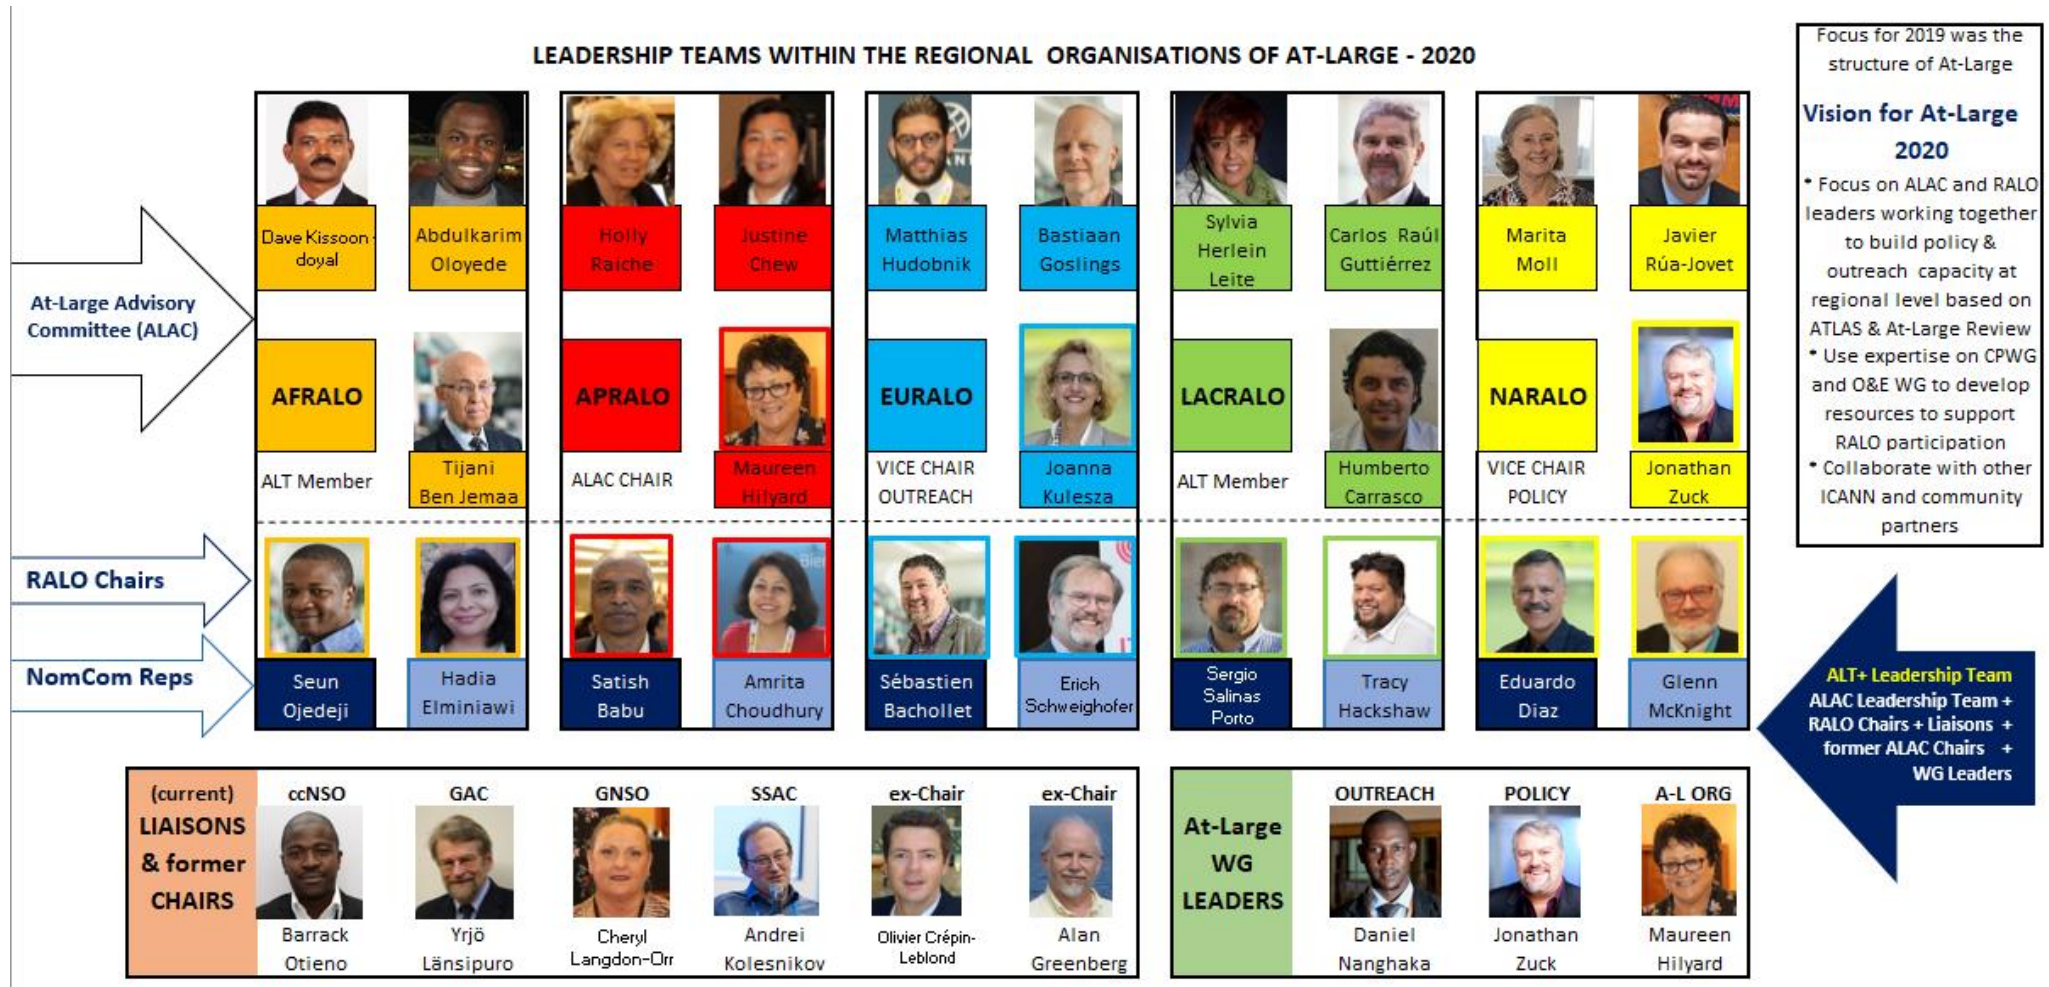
LEADERSHIP TEAMS WITHIN THE REGIONAL ORGANISATIONS OF AT-LARGE - 2020

At-Large Advisory Committee (ALAC)

Dave Kissoondoyal
Abdulkarim Oloyede
Holly Raiche
Justine Chew
Matthias Hudobnik
Bastiaan Goslings
Sylvia Herlein Leite
Carlos Raúl Guttiérrez
Marita Moll
Javier Rúa-Jovet

AFRALO
Tijani Ben Jemaa
ALT Member

APRALO
Maureen Hilyard
ALAC CHAIR

EURALO
Joanna Kulesza
VICE CHAIR OUTREACH

LACRALO
Humberto Carrasco
ALT Member

NARALO
Jonathan Zuck
VICE CHAIR POLICY

RALO Chairs

NomCom Reps

Seun Ojedeji
Hadia Elminiawi
Satish Babu
Amrita Choudhury
Sébastien Bachollet
Erich Schweighofer
Sergio Salinas Porto
Tracy Hackshaw
Eduardo Diaz
Glenn McKnight

Focus for 2019 was the structure of At-Large

Vision for At-Large 2020

* Focus on ALAC and RALO leaders working together to build policy & outreach capacity at regional level based on ATLAS & At-Large Review
* Use expertise on CPWG and O&E WG to develop resources to support RALO participation
* Collaborate with other ICANN and community partners

ALT+ Leadership Team
ALAC Leadership Team + RALO Chairs + Liaisons + former ALAC Chairs + WG Leaders

(current) LIAISONS & former CHAIRS

ccNSO
Barrack Otieno

GAC
Yrjö Länsipuro

GNSO
Cheryl Langdon-Orr

SSAC
Andrei Kolesnikov

ex-Chair
Olivier Crépin-Leblond

ex-Chair
Alan Greenberg

At-Large WG LEADERS

OUTREACH
Daniel Nanghaka

POLICY
Jonathan Zuck

A-L ORG
Maureen Hilyard